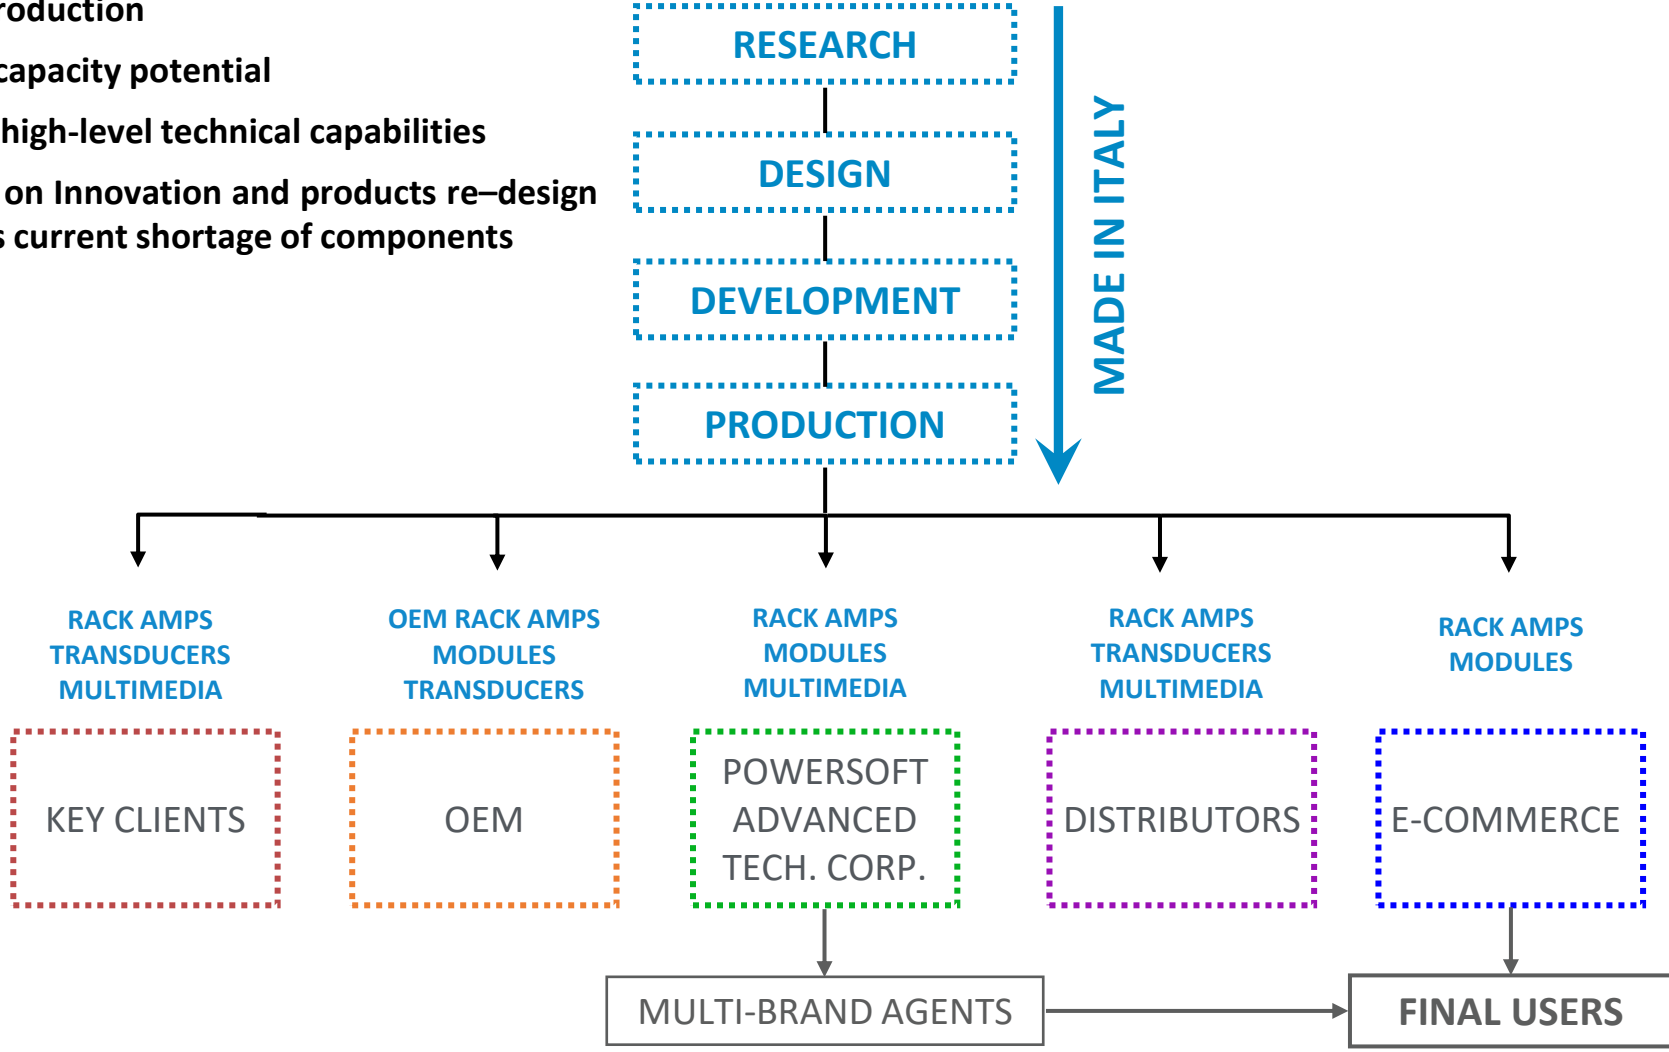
roduction
capacity potential
high-level technical capabilities
on Innovation and products re–design
s current shortage of components

RESEARCH

DESIGN

DEVELOPMENT

PRODUCTION

MADE IN ITALY

RACK AMPS
TRANSDUCERS
MULTIMEDIA

OEM RACK AMPS
MODULES
TRANSDUCERS

RACK AMPS
MODULES
MULTIMEDIA

RACK AMPS
TRANSDUCERS
MULTIMEDIA

RACK AMPS
MODULES

KEY CLIENTS

OEM

POWERSOFT
ADVANCED
TECH. CORP.

DISTRIBUTORS

E-COMMERCE

MULTI-BRAND AGENTS

FINAL USERS